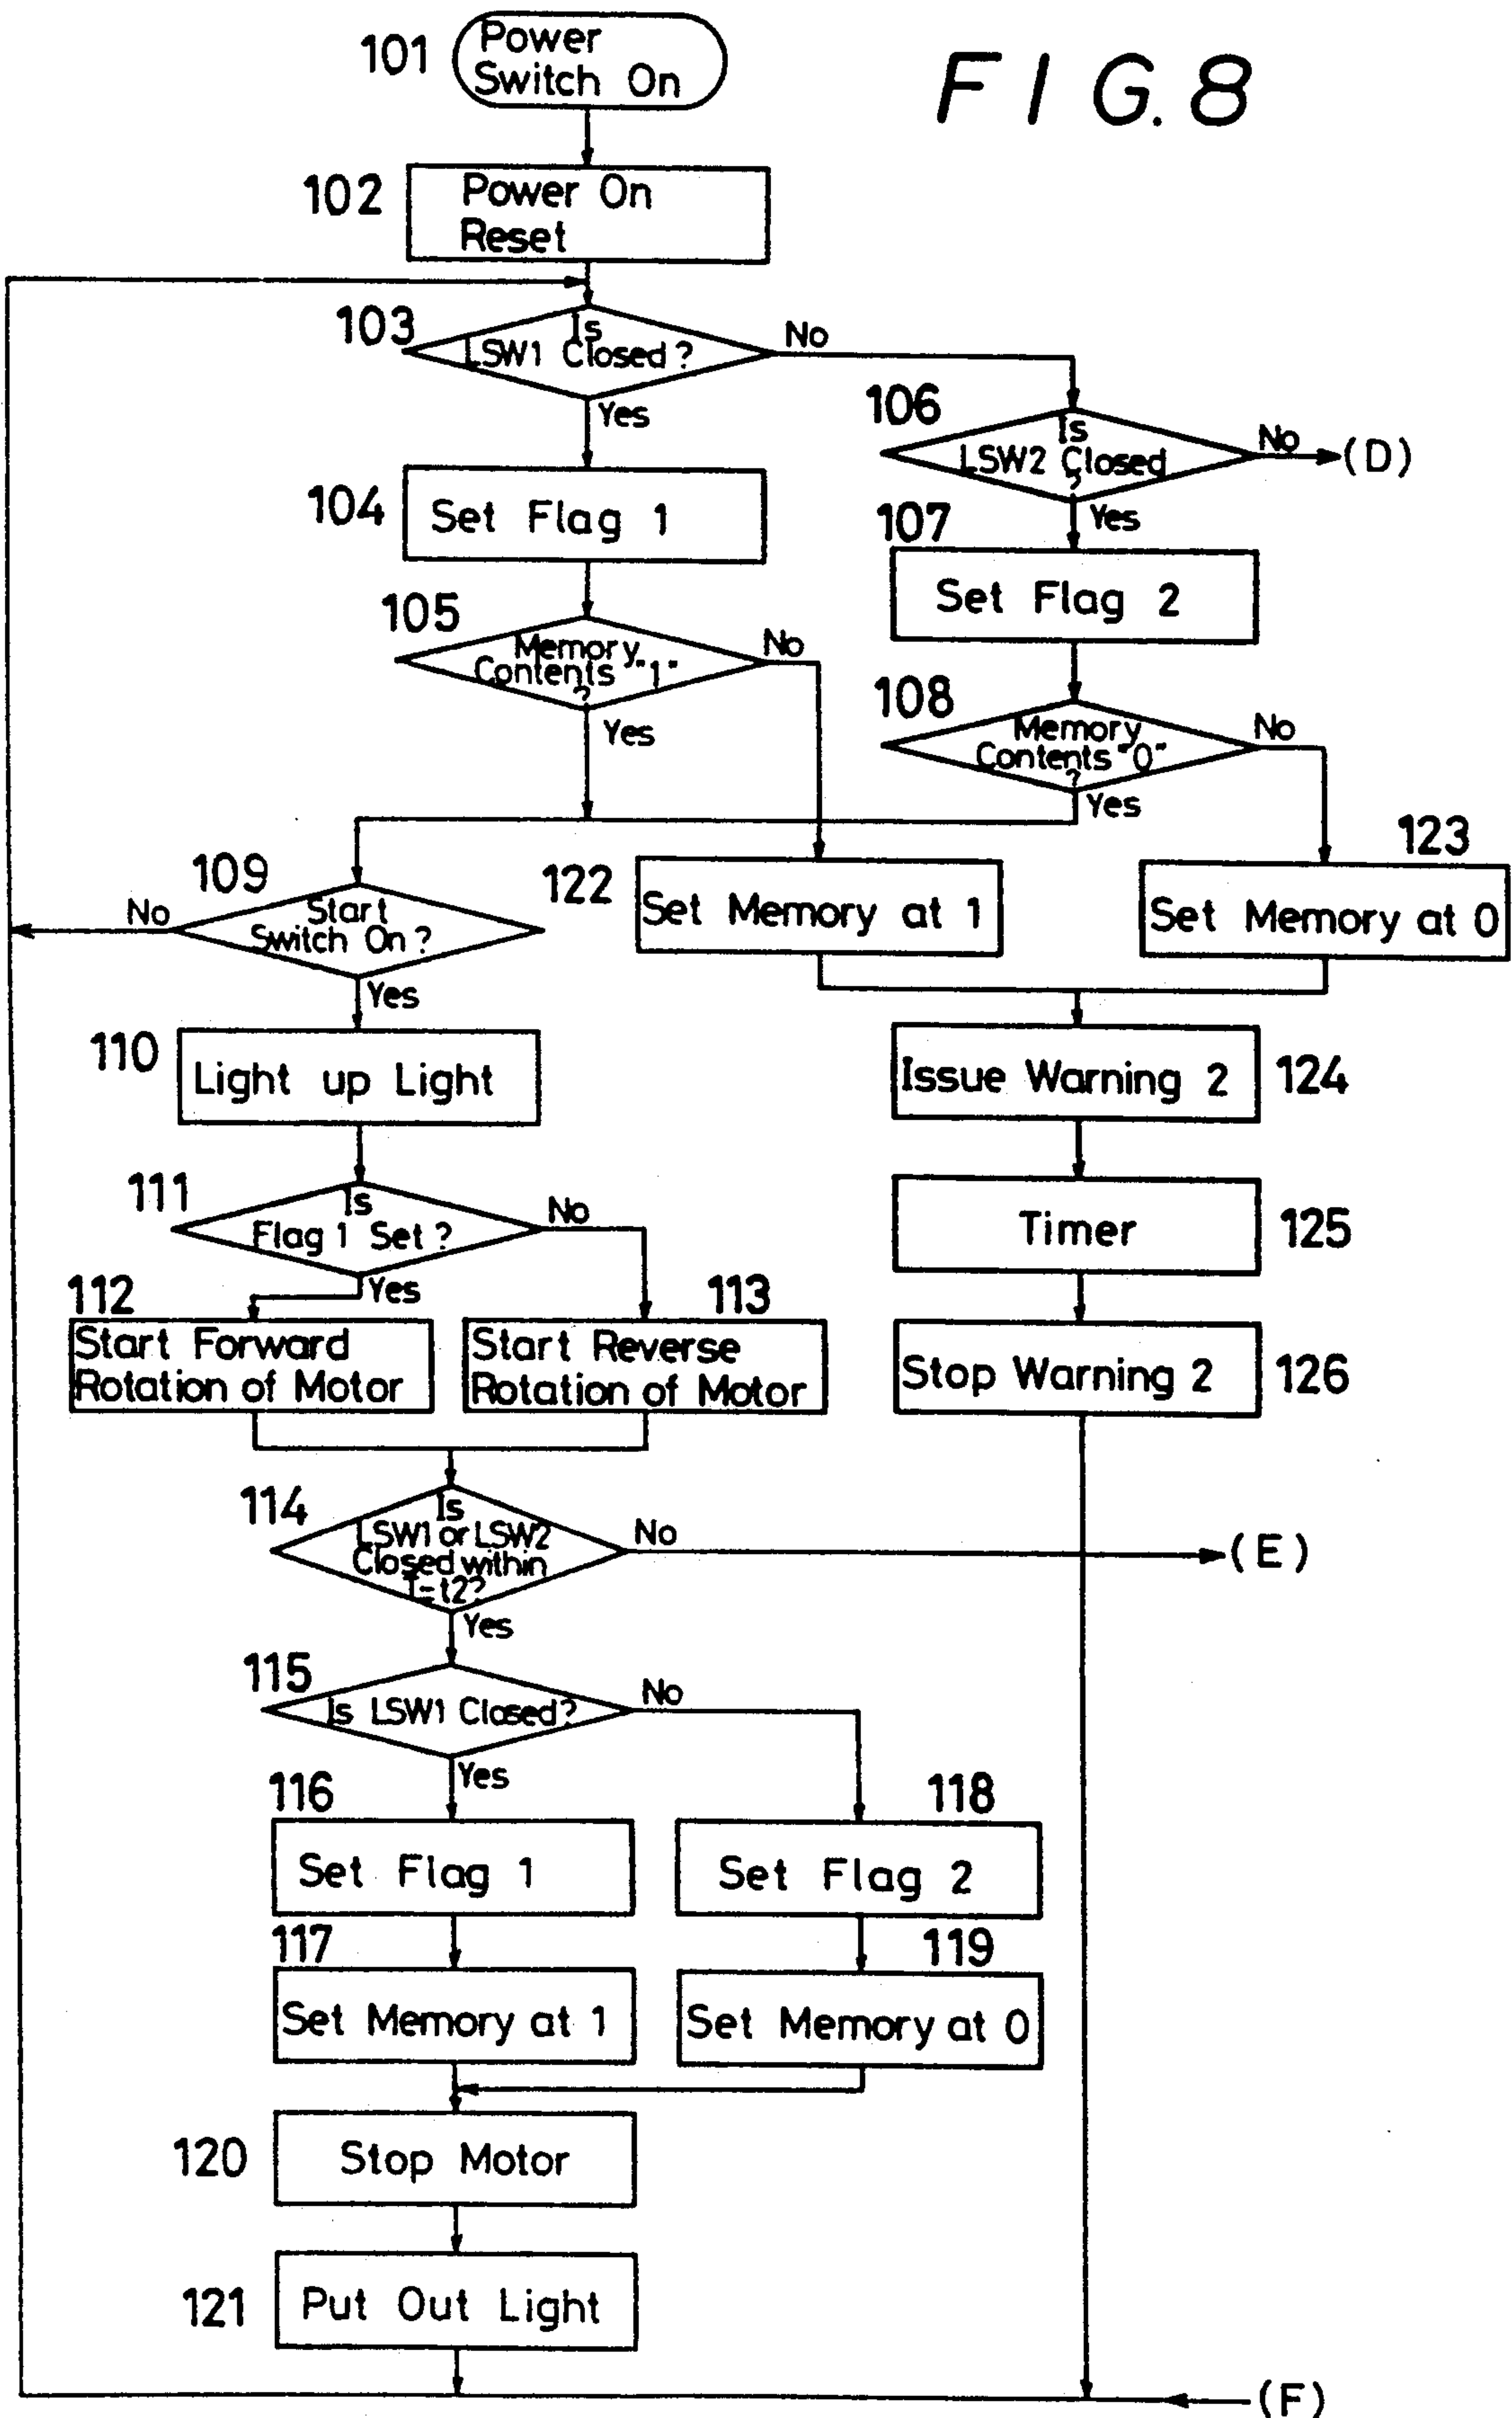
FIG.8

101 Power Switch On

102 Power On Reset

103 Is LSW1 Closed ? No Yes

106 Is LSW2 Closed ? No (D) Yes

104 Set Flag 1

107 Set Flag 2

105 Memory Contents "1" ? No Yes

108 Memory Contents "0" ? No Yes

109 Start Switch On ? No Yes

122 Set Memory at 1

123 Set Memory at 0

110 Light up Light

124 Issue Warning 2

111 Is Flag 1 Set ? No Yes

125 Timer

112 Start Forward Rotation of Motor

113 Start Reverse Rotation of Motor

126 Stop Warning 2

114 Is LSW1 or LSW2 Closed within T=t2? No (E) Yes

115 Is LSW1 Closed? No Yes

116 Set Flag 1

118 Set Flag 2

117 Set Memory at 1

119 Set Memory at 0

120 Stop Motor

121 Put Out Light

(F)